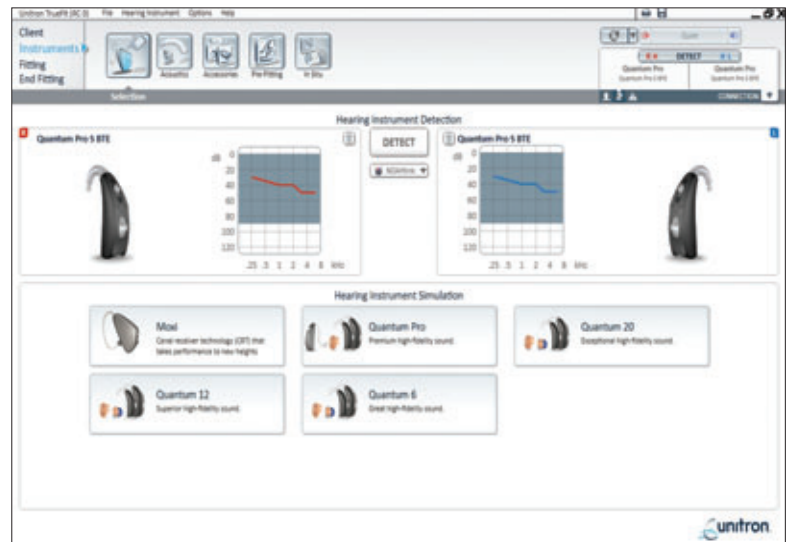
Unitron TrueFit (RC 3) File Hearing Instrument Options Help

Client
Instruments
Fitting
End Fitting

Selection Acoustics Accessories Pre-Fitting In Situ

Quantum Pro
Quantum Pro 5 BTE
Quantum Pro
Quantum Pro 5 BTE
DETECT

CONNECTION

Hearing Instrument Detection

Quantum Pro 5 BTE

dB 0 20 40 60 80 100 120
.25 .5 1 2 4 8 kHz

DETECT

NOAHlink

Quantum Pro 5 BTE

dB 0 20 40 60 80 100 120
.25 .5 1 2 4 8 kHz

Hearing Instrument Simulation

Moxi
Canal receiver technology (CRT) that takes performance to new heights.

Quantum Pro
Premium high-fidelity sound.

Quantum 20
Exceptional high-fidelity sound.

Quantum 12
Superior high-fidelity sound.

Quantum 6
Great high-fidelity sound.

unitron